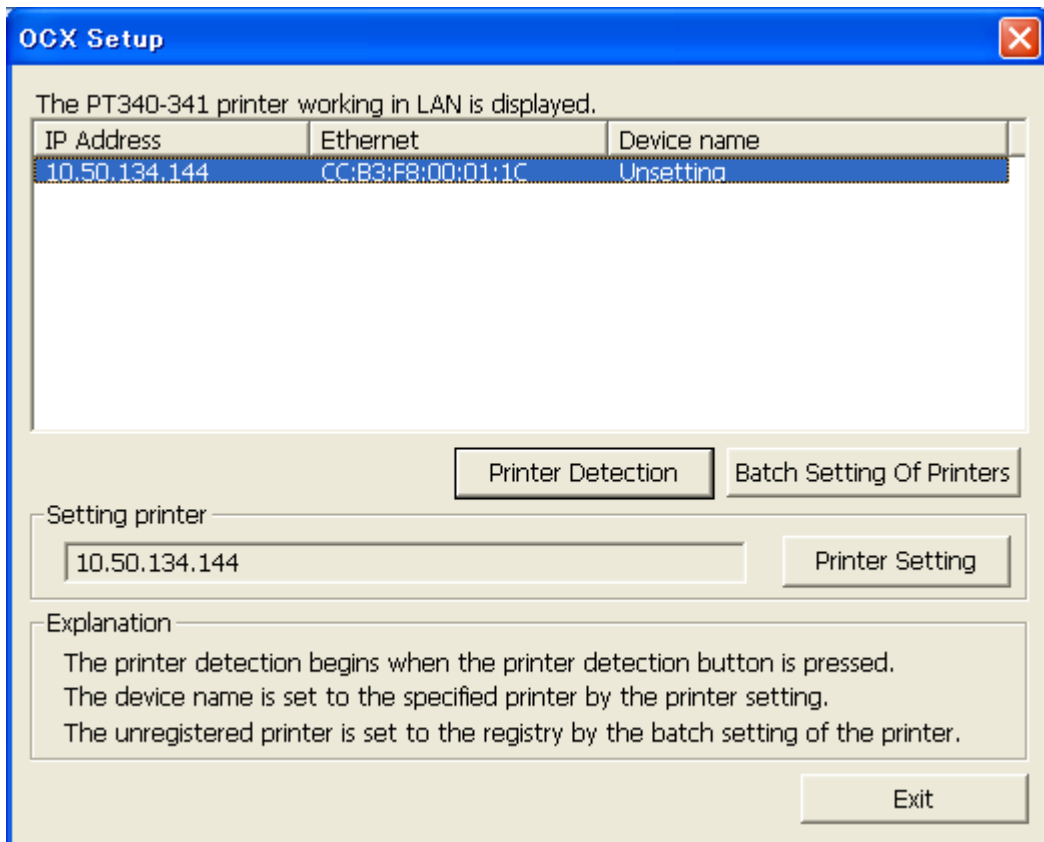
OCX Setup

The PT340-341 printer working in LAN is displayed.

| IP Address | Ethernet | Device name |
|---|---|---|
| 10.50.134.144 | CC:B3:F8:00:01:1C | Unsetting |

Printer Detection

Batch Setting Of Printers

Setting printer

10.50.134.144

Printer Setting

Explanation

The printer detection begins when the printer detection button is pressed.
The device name is set to the specified printer by the printer setting.
The unregistered printer is set to the registry by the batch setting of the printer.

Exit